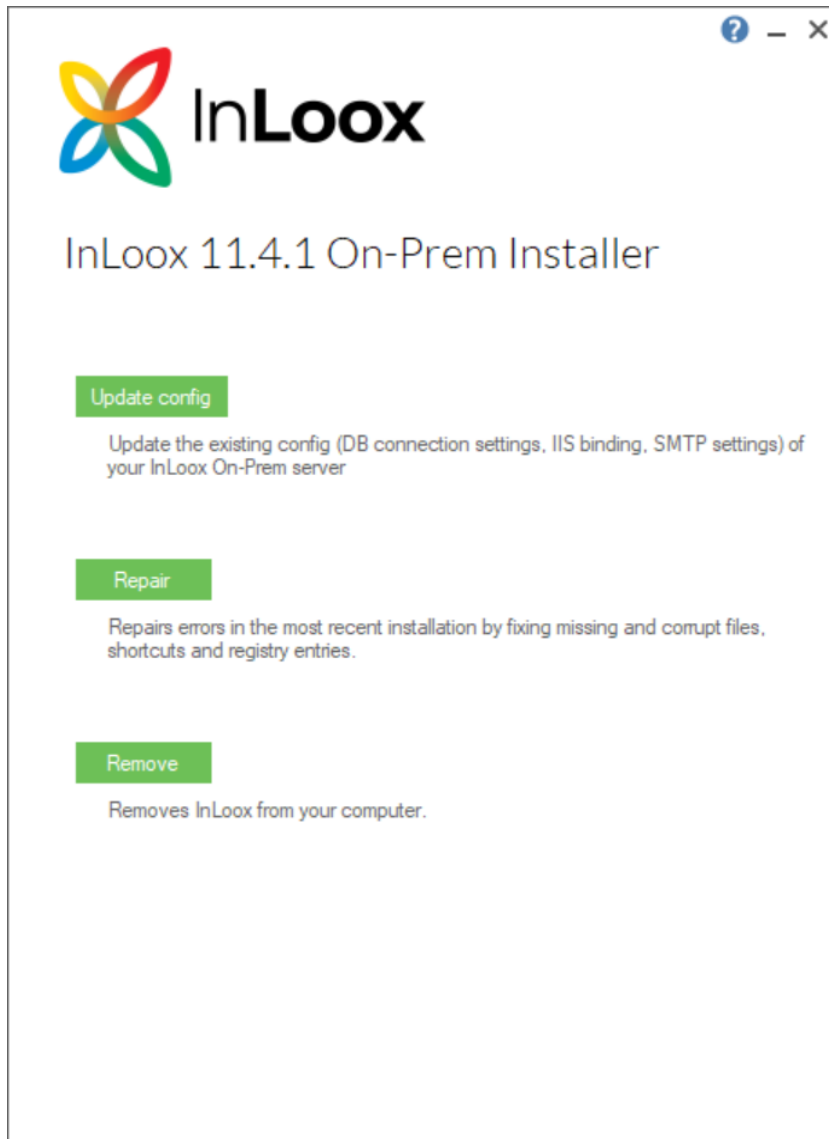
InLoox

InLoox 11.4.1 On-Prem Installer

Update config

Update the existing config (DB connection settings, IIS binding, SMTP settings) of your InLoox On-Prem server

Repair

Repairs errors in the most recent installation by fixing missing and corrupt files, shortcuts and registry entries.

Remove

Removes InLoox from your computer.